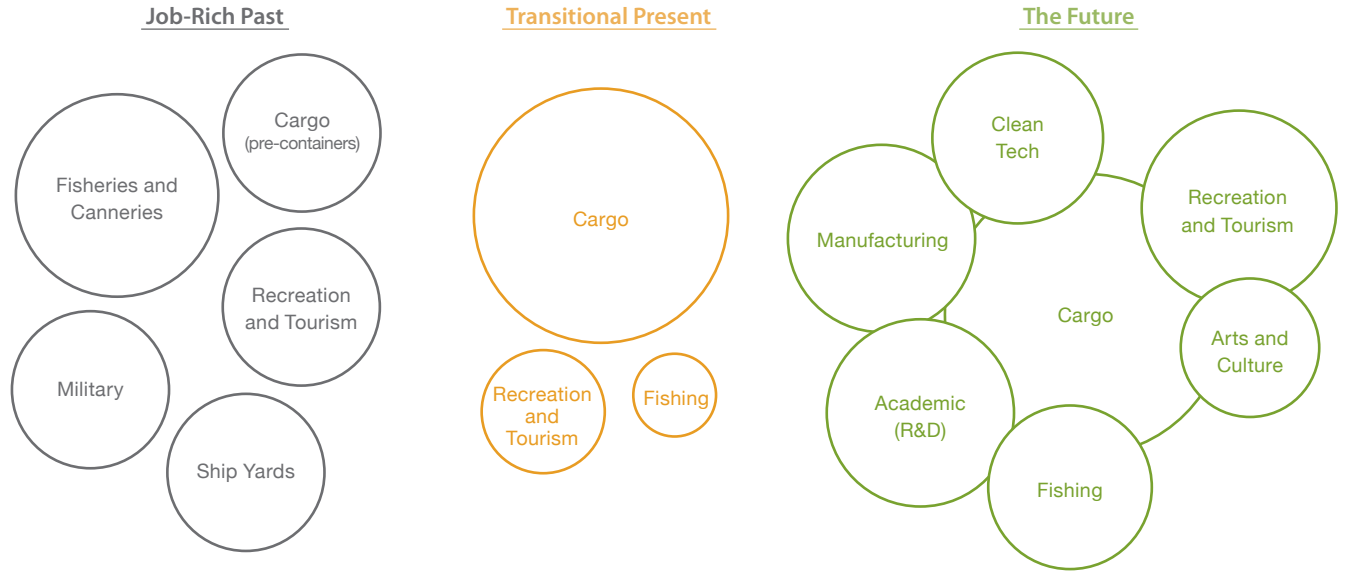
Job-Rich Past

Fisheries and Canneries

Cargo (pre-containers)

Recreation and Tourism

Military

Ship Yards

Transitional Present

Cargo

Recreation and Tourism

Fishing

The Future

Clean Tech

Manufacturing

Recreation and Tourism

Cargo

Arts and Culture

Academic (R&D)

Fishing